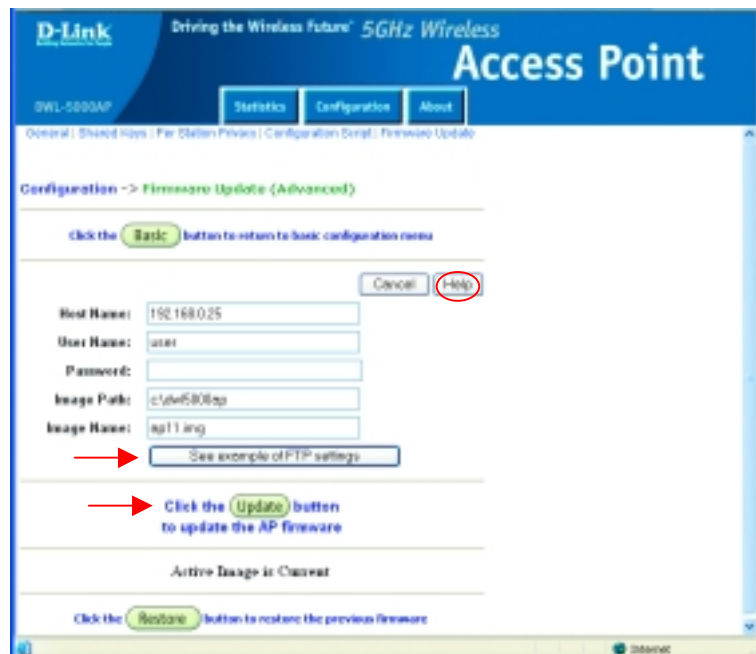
D-Link

Driving the Wireless Future 5GHz Wireless

Access Point

DWL-5000AP

Statistics

Configuration

About

General | Shared Keys | Per Station Privacy | Configuration Script | Firmware Update

Configuration -> Firmware Update (Advanced)

Click the Basic button to return to basic configuration menu

Cancel

Help

Host Name: 192.168.0.25

User Name: user

Password:

Image Path: c:\dwl5000ap

Image Name: ap11.img

See example of FTP settings

Click the Update button to update the AP firmware

Active Image is Current

Click the Restore button to restore the previous firmware

Internet